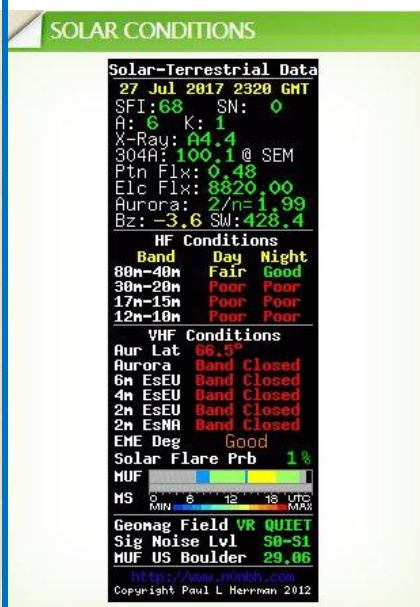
SOLAR CONDITIONS

Solar-Terrestrial Data
27 Jul 2017 2320 GMT
SFI: 68 SN: 0
A: 6 K: 1
X-Ray: A4.4
304A: 100.1 @ SEM
Ptn Flx: 0.48
Elc Flx: 8820.00
Aurora: 2/n=1.99
Bz: -3.6 SW: 428.4

HF Conditions

| Band | Day | Night |
|---|---|---|
| 80m-40m | Fair | Good |
| 30m-20m | Poor | Poor |
| 17m-15m | Poor | Poor |
| 12m-10m | Poor | Poor |

VHF Conditions
Aur Lat 66.5°
Aurora Band Closed
6m EsEU Band Closed
4m EsEU Band Closed
2m EsEU Band Closed
2m EsNA Band Closed
EME Deg Good
Solar Flare Prb 1%
MUF
MS 0 6 12 18 UTC MIN MAX
Geomag Field VR QUIET
Sig Noise Lvl S0-S1
MUF US Boulder 29.06
http://www.n0nbh.com
Copyright Paul L Herrman 2012